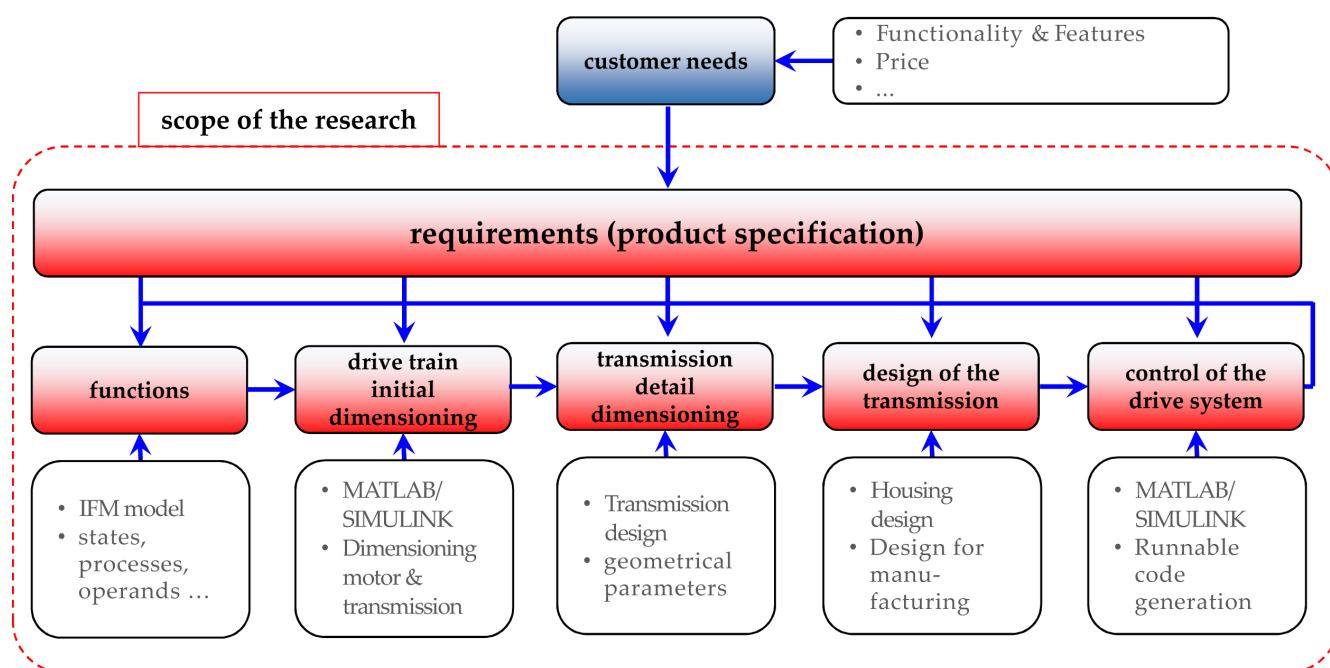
customer needs

• Functionality & Features
• Price
• ...

scope of the research

requirements (product specification)

functions

drive train initial dimensioning

transmission detail dimensioning

design of the transmission

control of the drive system

• IFM model
• states, processes, operands ...

• MATLAB/ SIMULINK
• Dimensioning motor & transmission

• Transmission design
• geometrical parameters

• Housing design
• Design for manufacturing

• MATLAB/ SIMULINK
• Runnable code generation